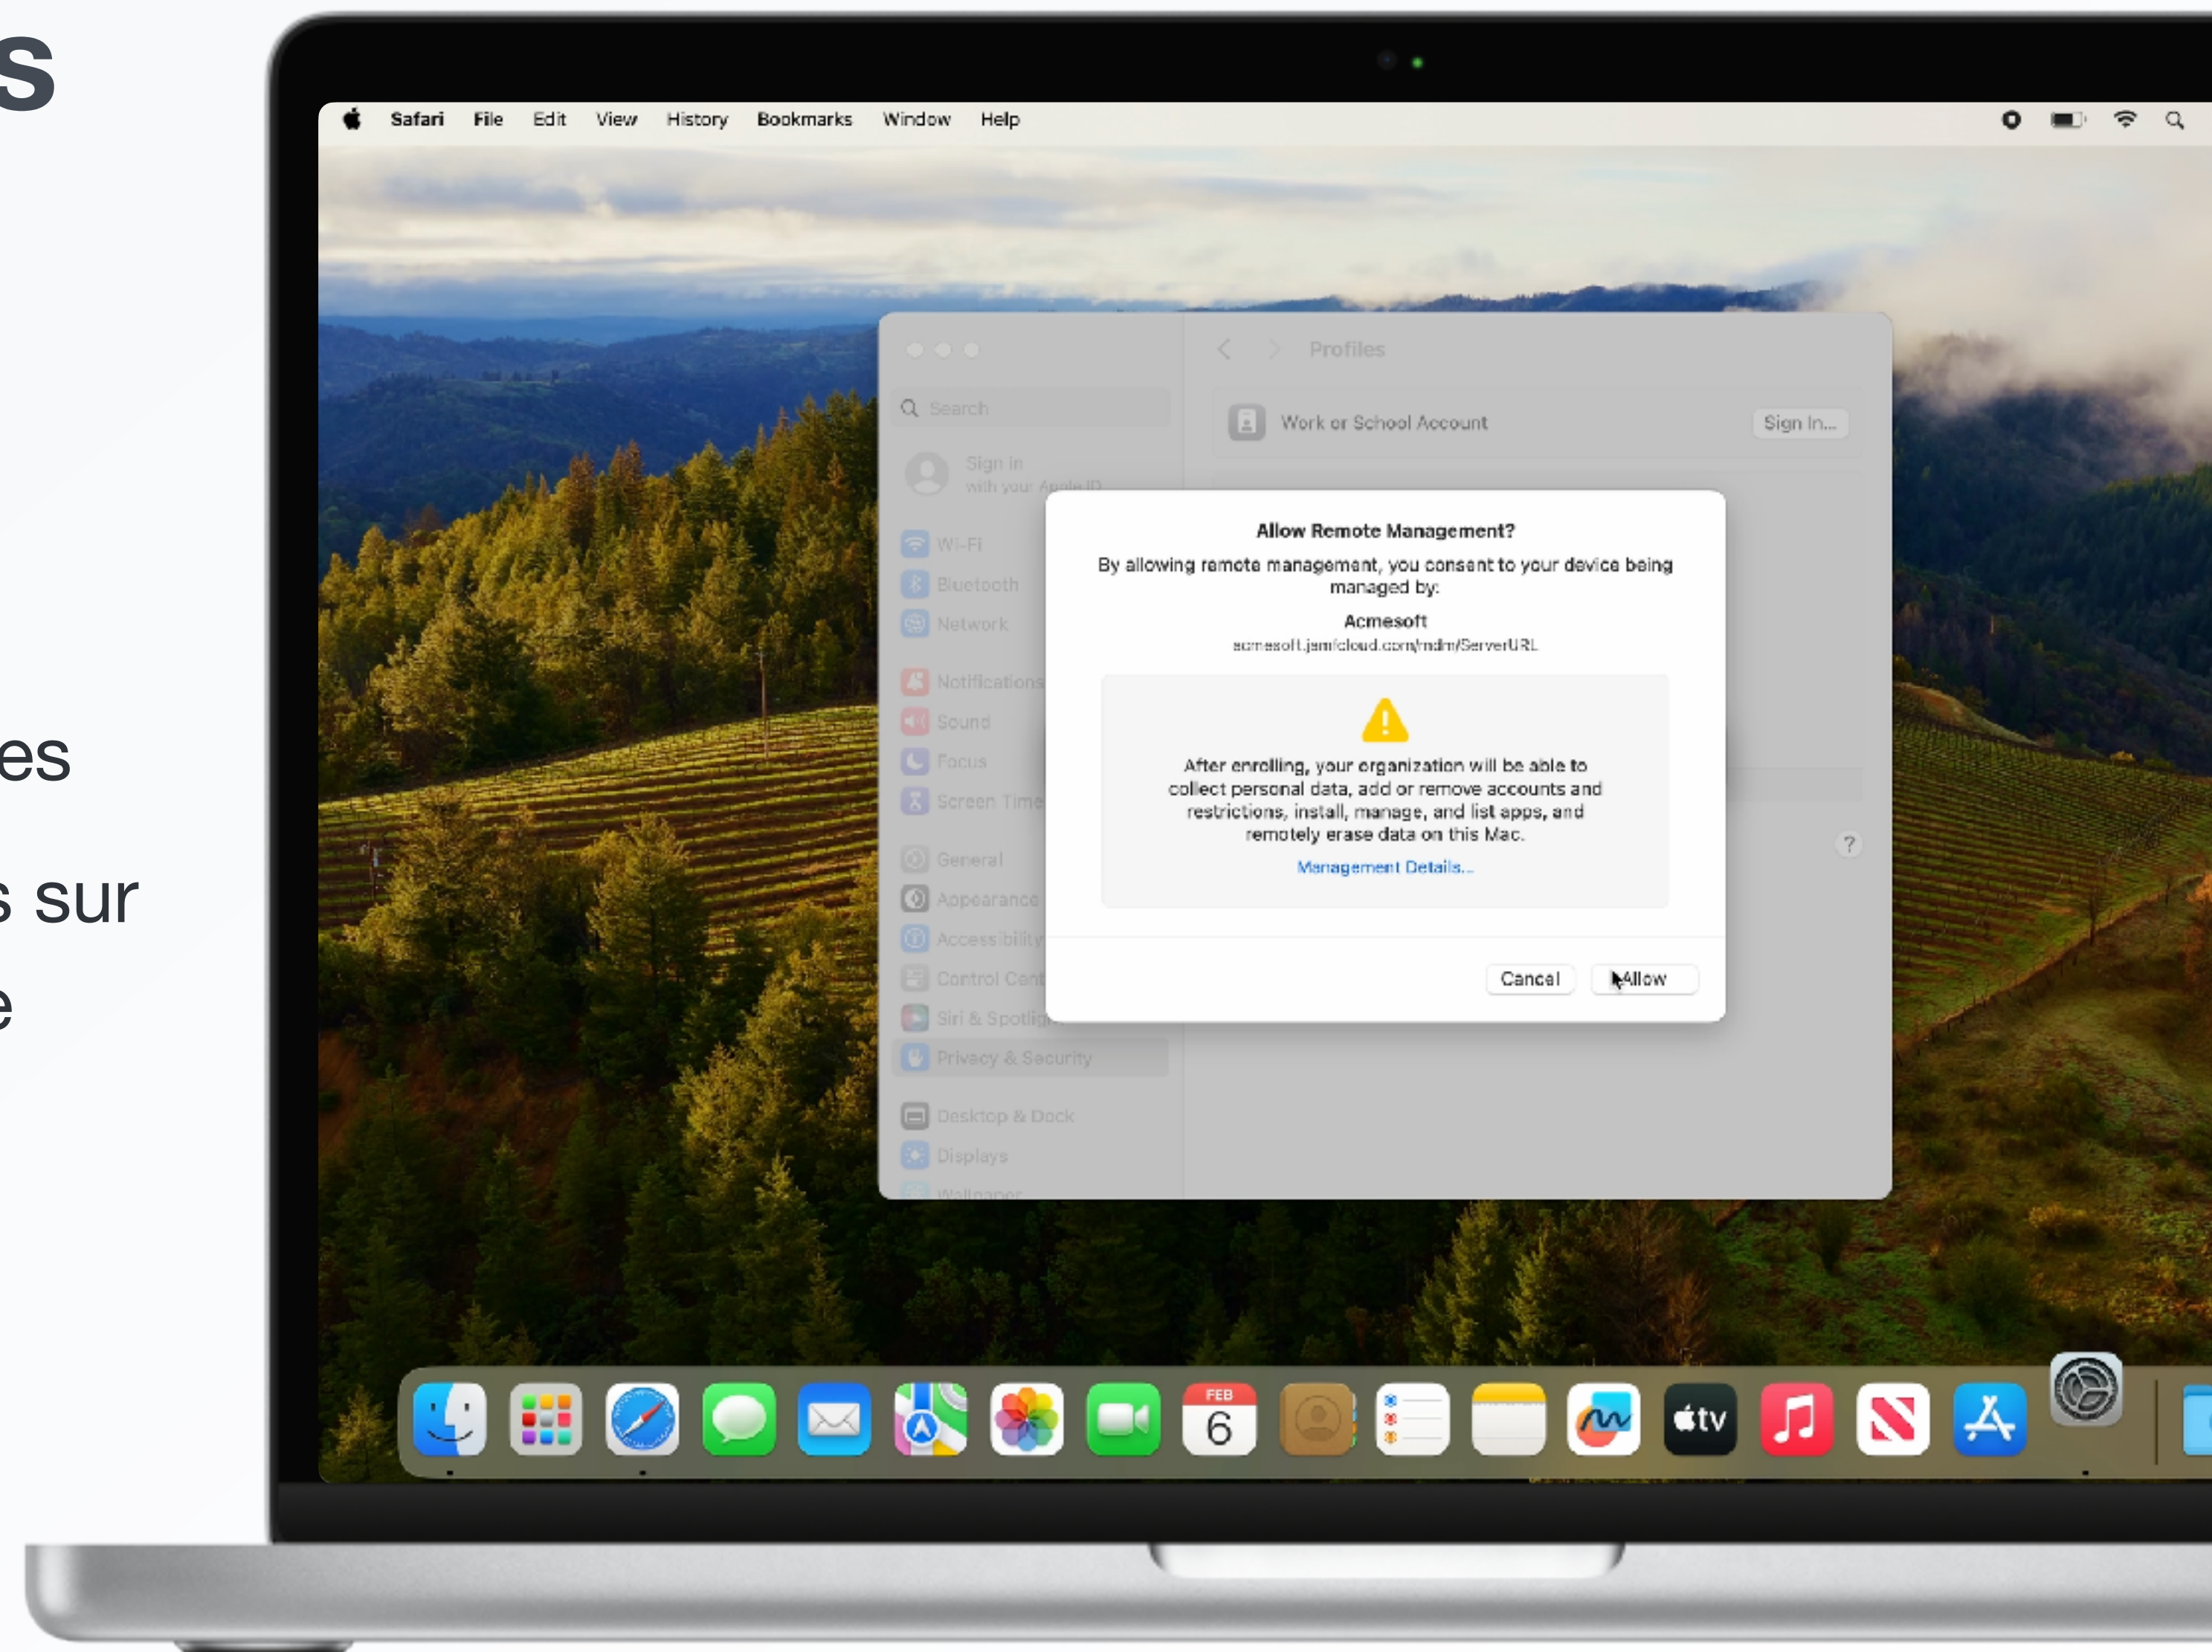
s

es

s sur

e

Safari File Edit View History Bookmarks Window Help

Profiles

Search

Sign in with your Apple ID

Wi-Fi
Bluetooth
Network
Notifications
Sound
Focus
Screen Time
General
Appearance
Accessibility
Control Cent
Siri & Spotlig
Privacy & Security
Desktop & Dock
Displays
Wallpaper

Work or School Account

Sign In...

Allow Remote Management?

By allowing remote management, you consent to your device being managed by:

Acmesoft

acmesoft.jamfcloud.com/mdm/ServerURL

After enrolling, your organization will be able to collect personal data, add or remove accounts and restrictions, install, manage, and list apps, and remotely erase data on this Mac.

Management Details...

Cancel

Allow

?

FEB
6

tv